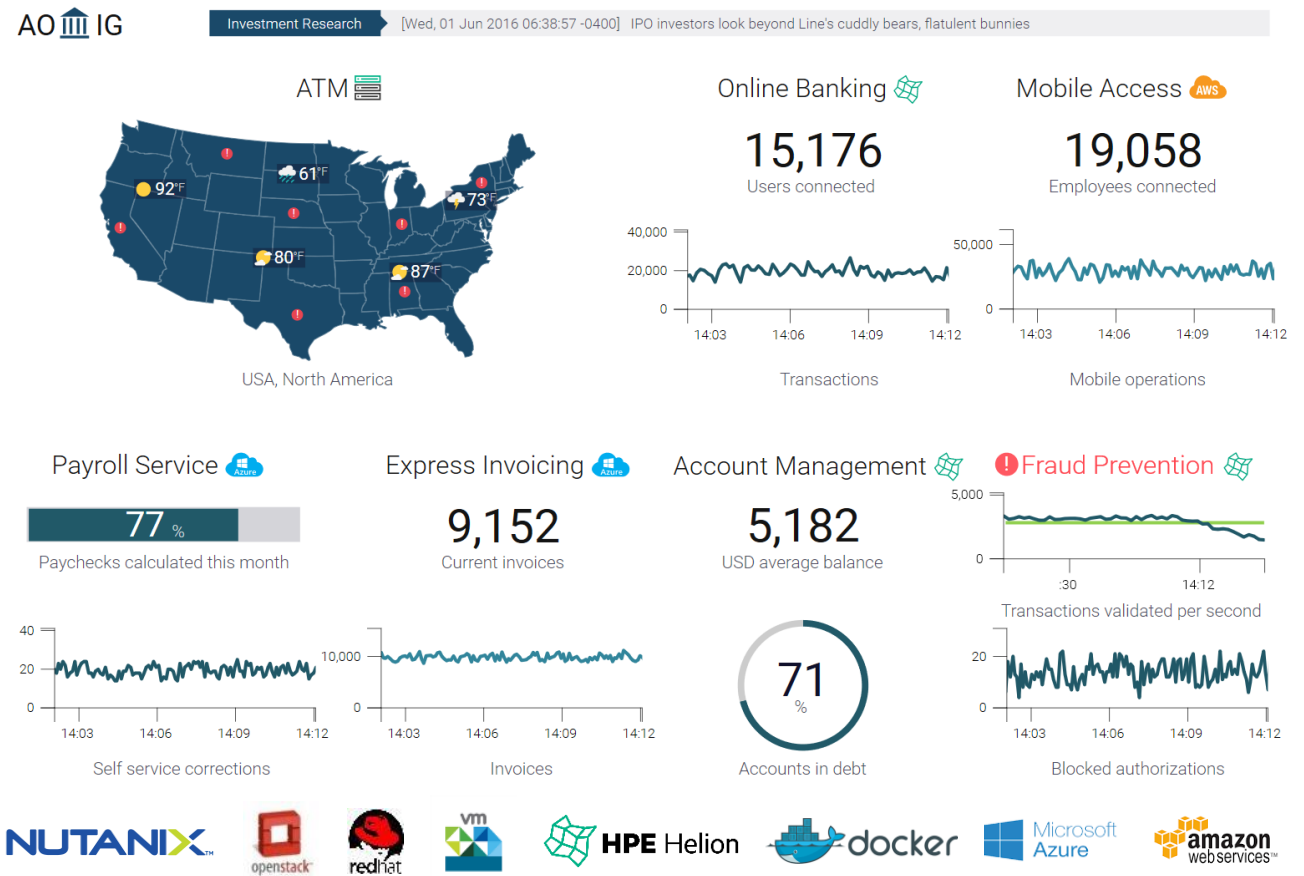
AO IG

Investment Research [Wed, 01 Jun 2016 06:38:57 -0400] IPO investors look beyond Line's cuddly bears, flatulent bunnies

ATM

92°F 61°F 73°F 80°F 87°F

USA, North America

Online Banking

15,176
Users connected

40,000
20,000
0
14:03 14:06 14:09 14:12

Transactions

Mobile Access AWS

19,058
Employees connected

50,000
0
14:03 14:06 14:09 14:12

Mobile operations

Payroll Service Azure

77 %
Paychecks calculated this month

40
20
0
14:03 14:06 14:09 14:12

Self service corrections

Express Invoicing Azure

9,152
Current invoices

10,000
0
14:03 14:06 14:09 14:12

Invoices

Account Management

5,182
USD average balance

71
%

Accounts in debt

Fraud Prevention

5,000
0
:30 14:12

Transactions validated per second

20
0
14:03 14:06 14:09 14:12

Blocked authorizations

NUTANIX openstack redhat vm HPE Helion docker Microsoft Azure amazon web services